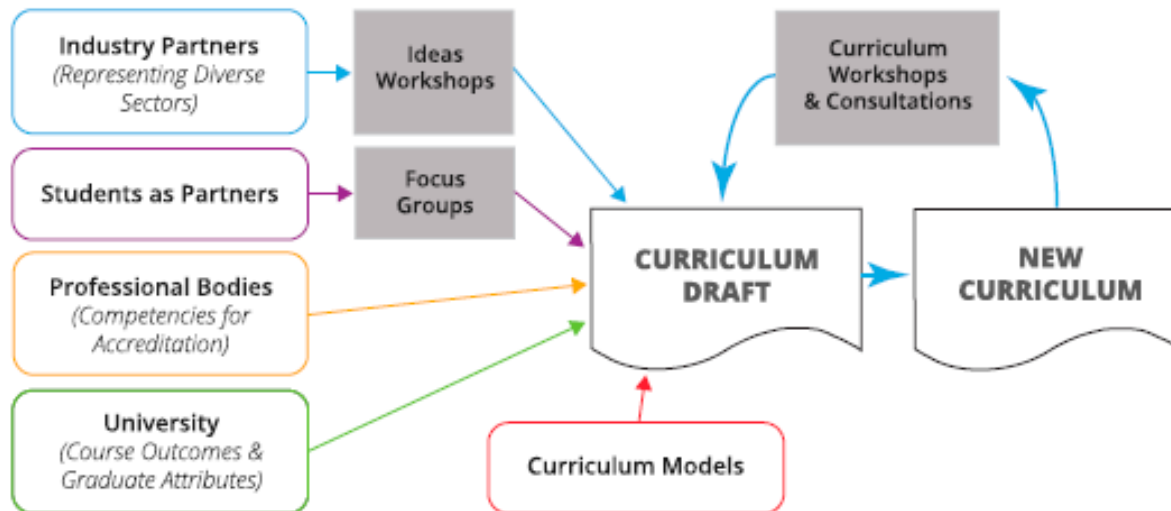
Industry Partners
(Representing Diverse Sectors)

Ideas Workshops

Curriculum Workshops & Consultations

Students as Partners

Focus Groups

Professional Bodies
(Competencies for Accreditation)

CURRICULUM DRAFT

NEW CURRICULUM

University
(Course Outcomes & Graduate Attributes)

Curriculum Models